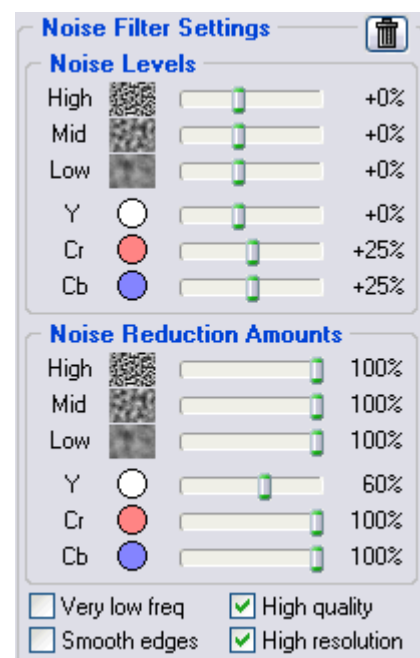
Noise Filter Settings

Noise Levels

High +0%
Mid +0%
Low +0%
Y +0%
Cr +25%
Cb +25%

Noise Reduction Amounts

High 100%
Mid 100%
Low 100%
Y 60%
Cr 100%
Cb 100%

Very low freq
High quality
Smooth edges
High resolution